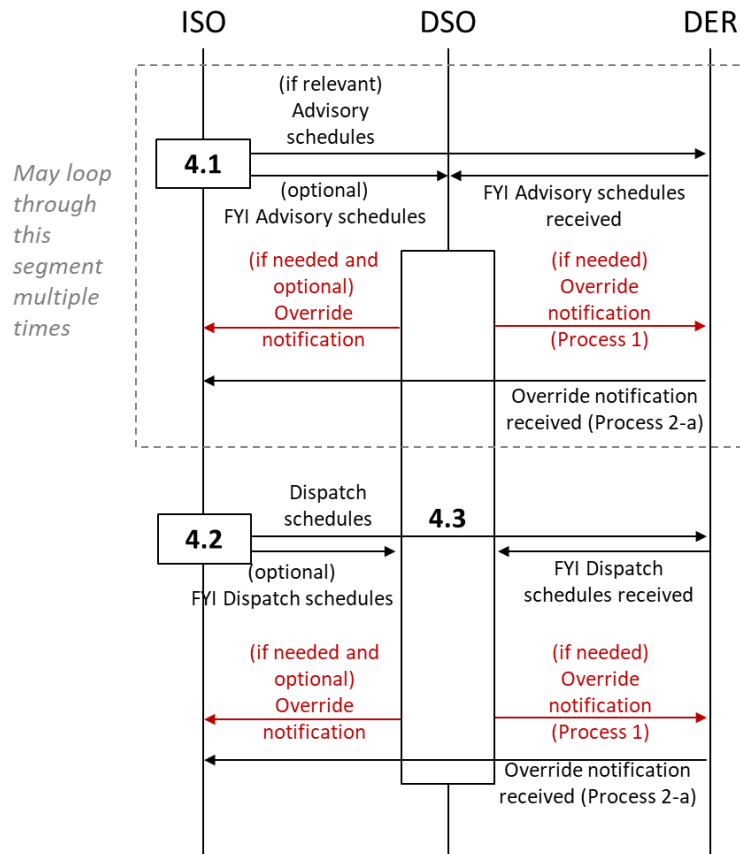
ISO DSO DER

May loop through this segment multiple times

(if relevant) Advisory schedules

4.1

(optional) FYI Advisory schedules

FYI Advisory schedules received

(if needed and optional) Override notification

(if needed) Override notification (Process 1)

Override notification received (Process 2-a)

Dispatch schedules

4.3

4.2

(optional) FYI Dispatch schedules

FYI Dispatch schedules received

(if needed and optional) Override notification

(if needed) Override notification (Process 1)

Override notification received (Process 2-a)